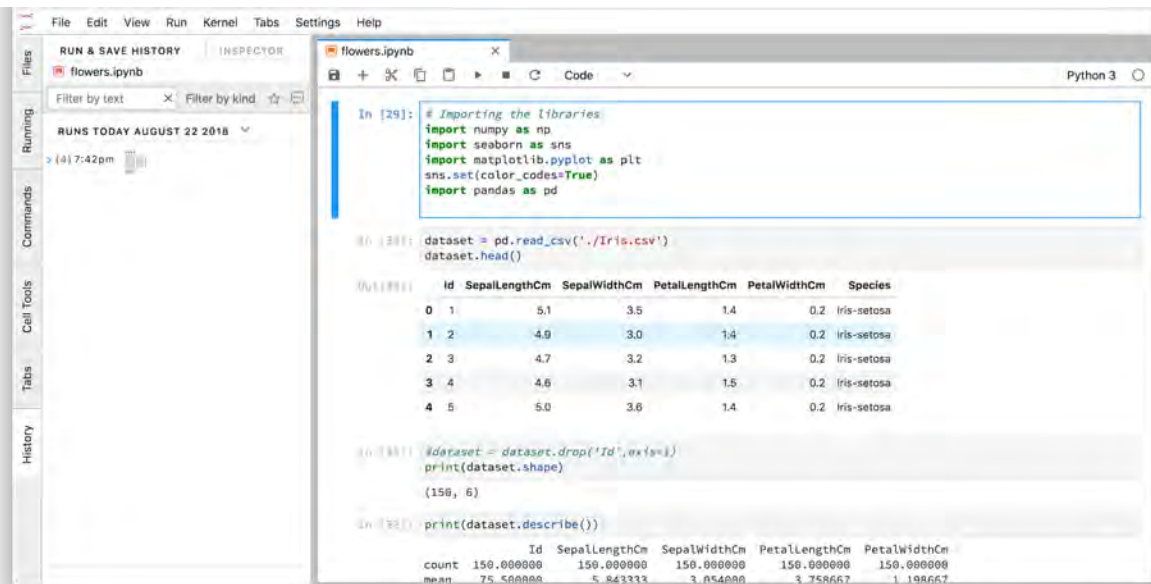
File Edit View Run Kernel Tabs Settings Help

Files

Running

Commands

Cell Tools

Tabs

History

RUN & SAVE HISTORY INSPECTOR

flowers.ipynb

Filter by text × Filter by kind

RUNS TODAY AUGUST 22 2018

> (4) 7:42pm

flowers.ipynb ×

Code

Python 3

In [29]: # Importing the libraries
import numpy as np
import seaborn as sns
import matplotlib.pyplot as plt
sns.set(color_codes=True)
import pandas as pd

In [30]: dataset = pd.read_csv('./Iris.csv')
dataset.head()

Out[30]:

| | Id | SepalLengthCm | SepalWidthCm | PetalLengthCm | PetalWidthCm | Species |
|---|---|---|---|---|---|---|
| 0 | 1 | 5.1 | 3.5 | 1.4 | 0.2 | Iris-setosa |
| 1 | 2 | 4.9 | 3.0 | 1.4 | 0.2 | Iris-setosa |
| 2 | 3 | 4.7 | 3.2 | 1.3 | 0.2 | Iris-setosa |
| 3 | 4 | 4.6 | 3.1 | 1.5 | 0.2 | Iris-setosa |
| 4 | 5 | 5.0 | 3.6 | 1.4 | 0.2 | Iris-setosa |

In [31]: #dataset = dataset.drop('Id',axis=1)
print(dataset.shape)

(150, 6)

In [32]: print(dataset.describe())

| | Id | SepalLengthCm | SepalWidthCm | PetalLengthCm | PetalWidthCm |
|---|---|---|---|---|---|
| count | 150.000000 | 150.000000 | 150.000000 | 150.000000 | 150.000000 |
| mean | 75.500000 | 5.843333 | 3.054000 | 3.758667 | 1.198667 |